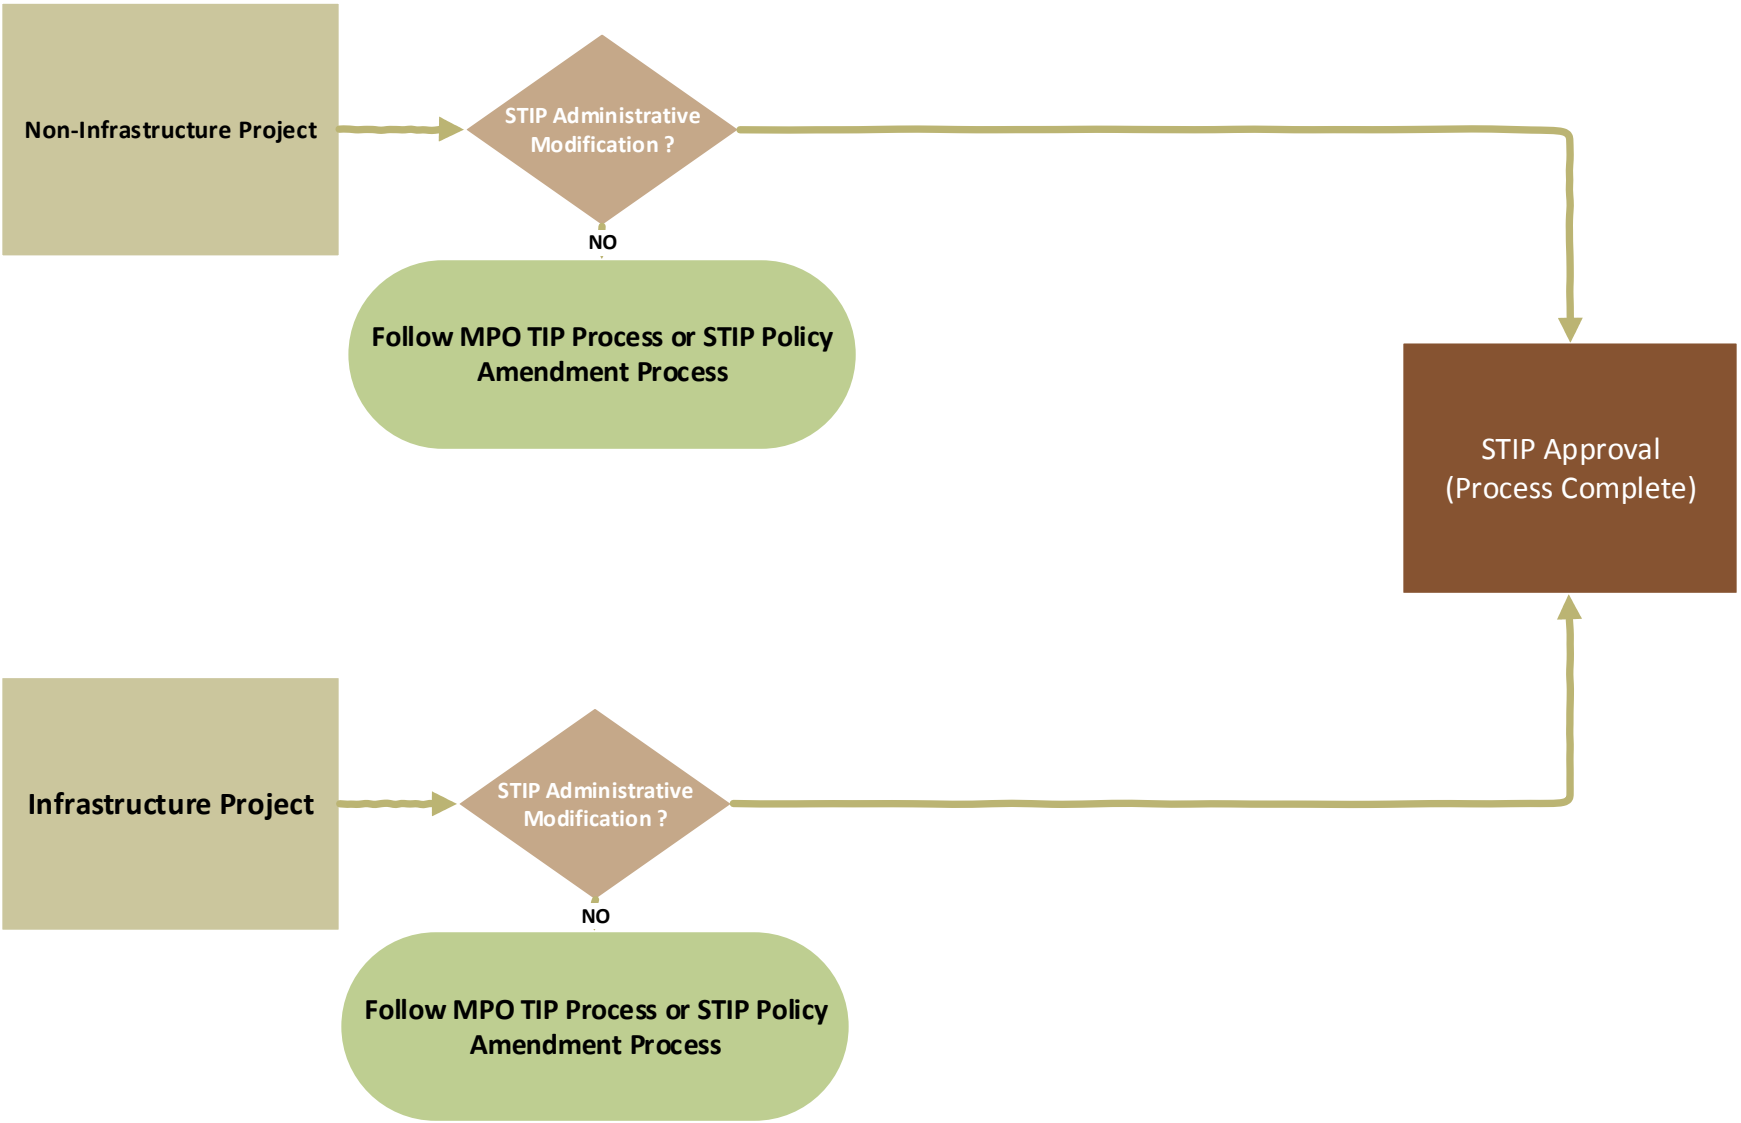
Non-Infrastructure Project

STIP Administrative Modification ?

NO

Follow MPO TIP Process or STIP Policy Amendment Process

STIP Approval
(Process Complete)

Infrastructure Project

STIP Administrative Modification ?

NO

Follow MPO TIP Process or STIP Policy Amendment Process